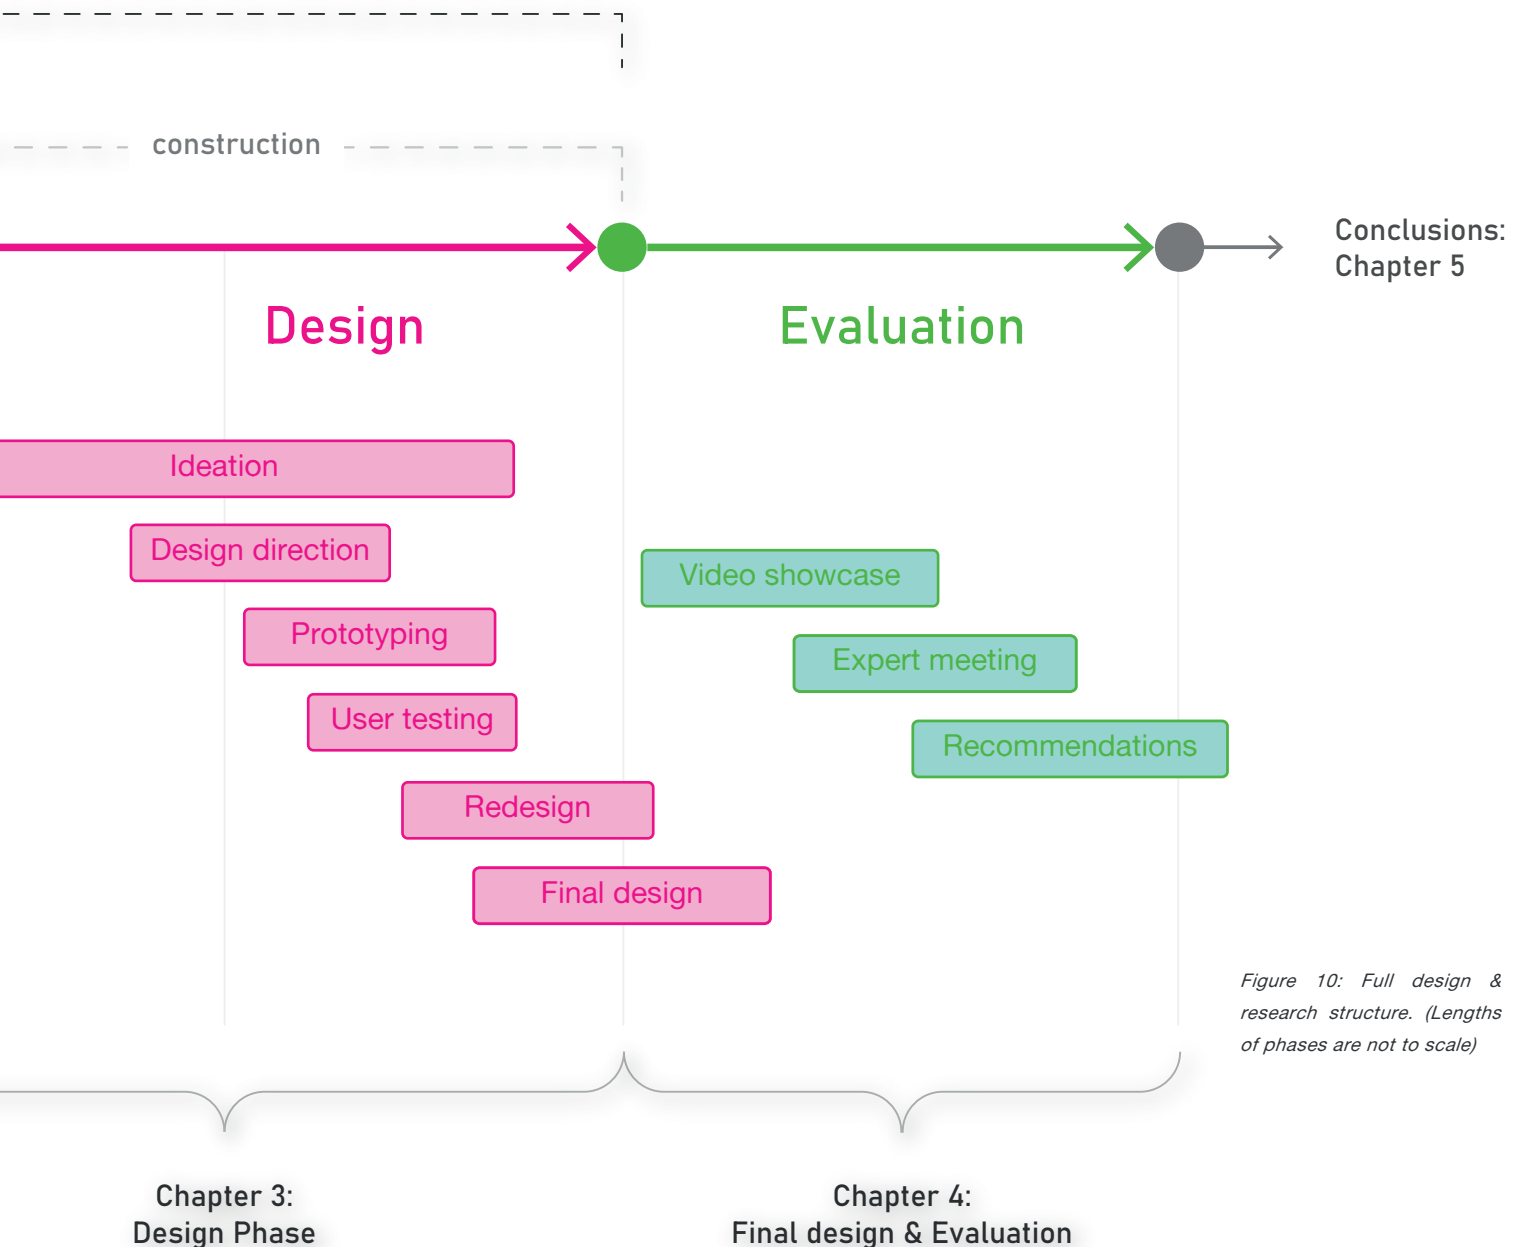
construction

Conclusions: Chapter 5

Design

Evaluation

Ideation

Design direction

Prototyping

User testing

Redesign

Final design

Video showcase

Expert meeting

Recommendations

Figure 10: Full design & research structure. (Lengths of phases are not to scale)

Chapter 3: Design Phase

Chapter 4: Final design & Evaluation